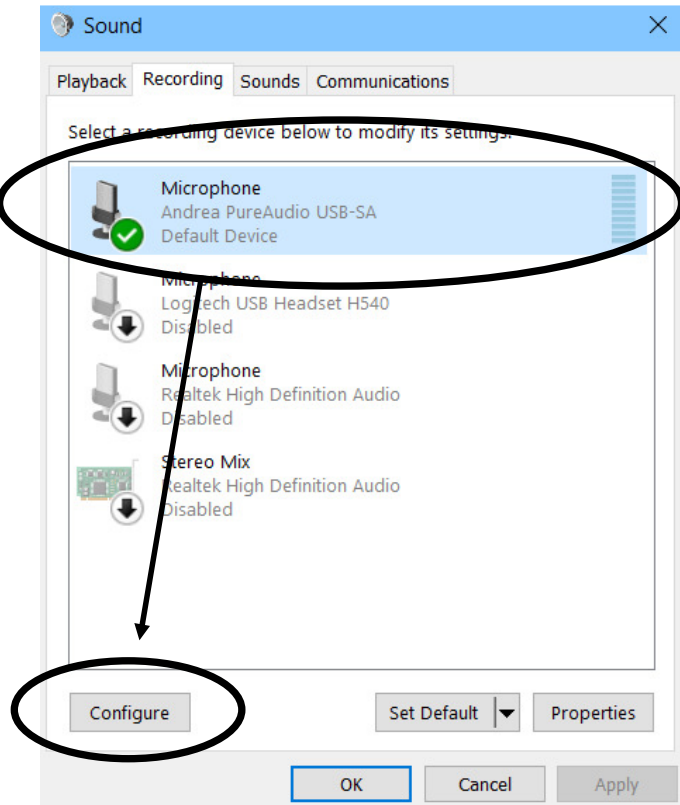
Sound

Playback Recording Sounds Communications

Select a recording device below to modify its settings:

Microphone
Andrea PureAudio USB-SA
Default Device

Microphone
Logitech USB Headset H540
Disabled

Microphone
Realtek High Definition Audio
Disabled

Stereo Mix
Realtek High Definition Audio
Disabled

Configure

Set Default

Properties

OK

Cancel

Apply